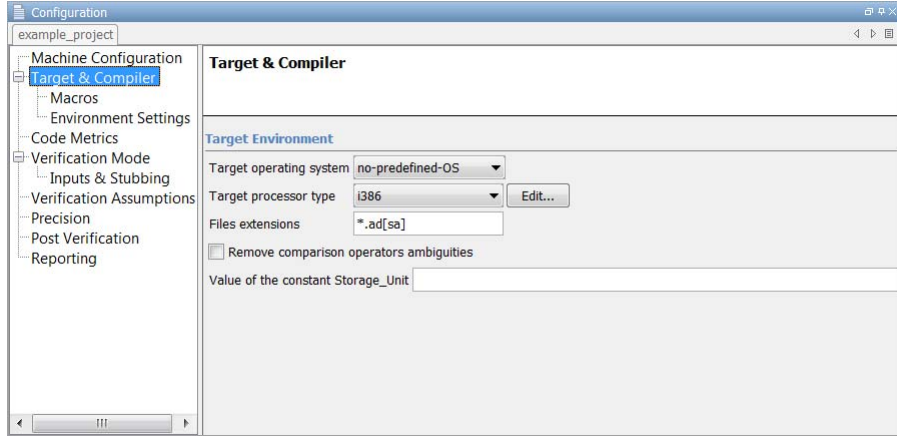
Configuration

example_project

Machine Configuration
Target & Compiler
Macros
Environment Settings
Code Metrics
Verification Mode
Inputs & Stubbing
Verification Assumptions
Precision
Post Verification
Reporting

Target & Compiler

Target Environment

Target operating system no-predefined-OS

Target processor type i386 Edit...

Files extensions *.ad[sa]

Remove comparison operators ambiguities

Value of the constant Storage_Unit